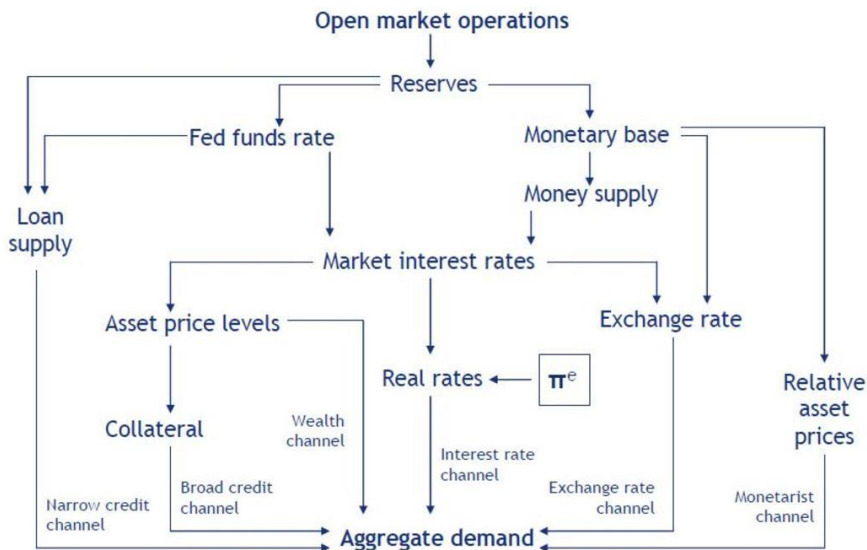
Open market operations

Reserves

Fed funds rate

Monetary base

Loan supply

Money supply

Market interest rates

Asset price levels

Exchange rate

Real rates

$\pi^e$

Relative asset prices

Collateral

Wealth channel

Interest rate channel

Broad credit channel

Exchange rate channel

Narrow credit channel

Monetarist channel

Aggregate demand